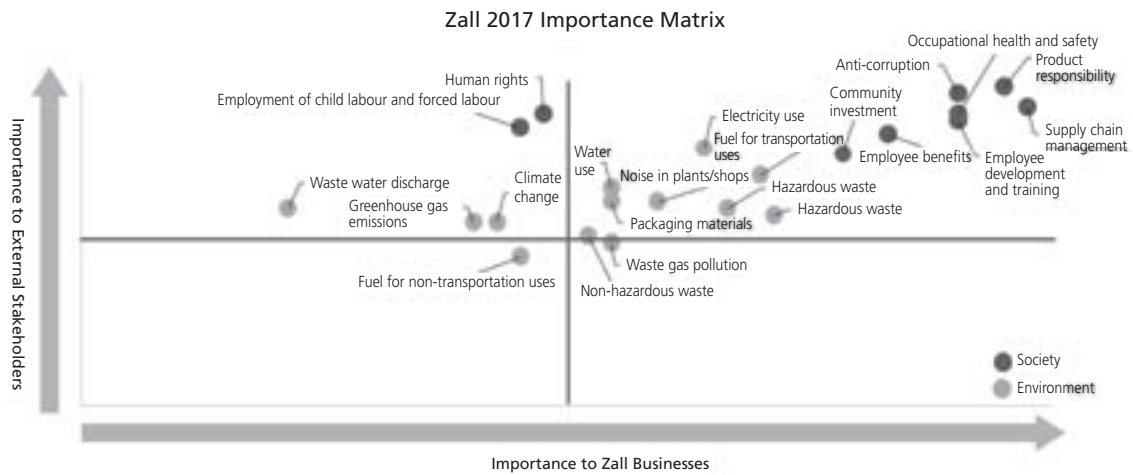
Zall 2017 Importance Matrix

Importance to External Stakeholders

Human rights

Employment of child labour and forced labour

Occupational health and safety

Anti-corruption

Product responsibility

Community investment

Supply chain management

Electricity use

Fuel for transportation uses

Employee benefits

Employee development and training

Water use

Noise in plants/shops

Hazardous waste

Hazardous waste

Waste water discharge

Climate change

Greenhouse gas emissions

Packaging materials

Waste gas pollution

Fuel for non-transportation uses

Non-hazardous waste

Society

Environment

Importance to Zall Businesses